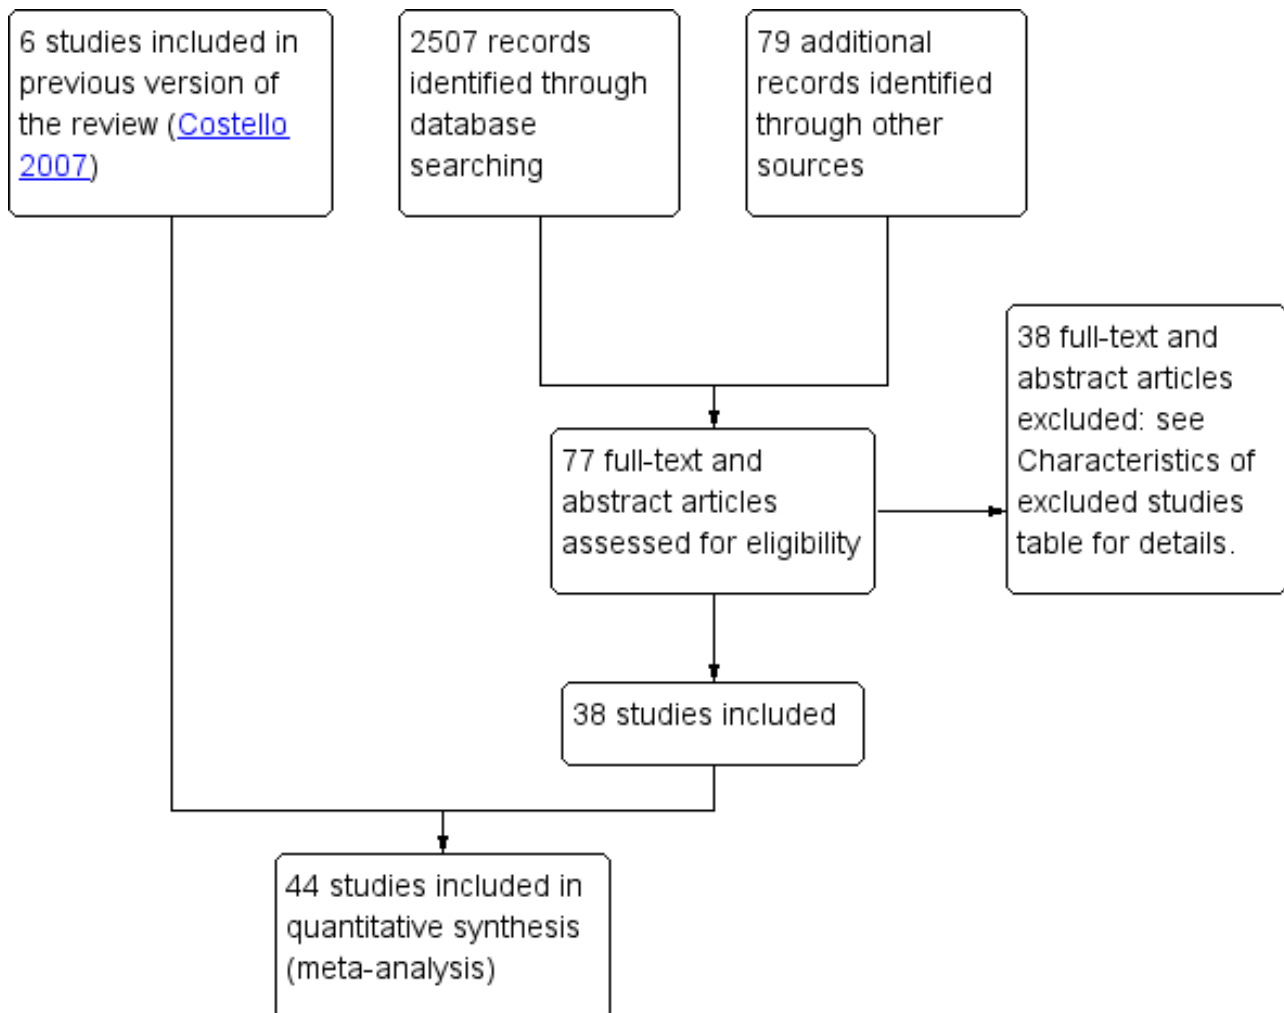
6 studies included in previous version of the review (Costello 2007)

2507 records identified through database searching

79 additional records identified through other sources

38 full-text and abstract articles excluded: see Characteristics of excluded studies table for details.

77 full-text and abstract articles assessed for eligibility

38 studies included

44 studies included in quantitative synthesis (meta-analysis)